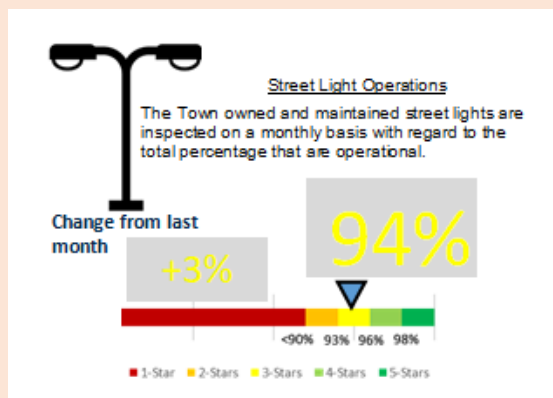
Street Light Operations

The Town owned and maintained street lights are inspected on a monthly basis with regard to the total percentage that are operational.

Change from last month

+3%

94%

<90% 93% 96% 98%

1-Star 2-Stars 3-Stars 4-Stars 5-Stars